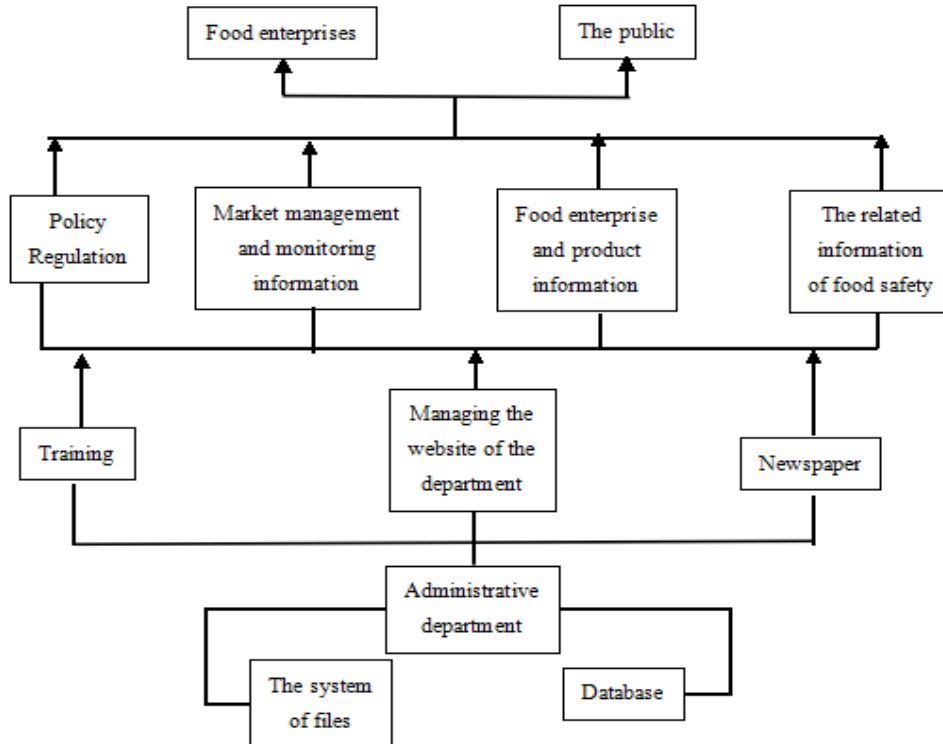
Food enterprises

The public

Policy Regulation

Market management and monitoring information

Food enterprise and product information

The related information of food safety

Training

Managing the website of the department

Newspaper

Administrative department

The system of files

Database